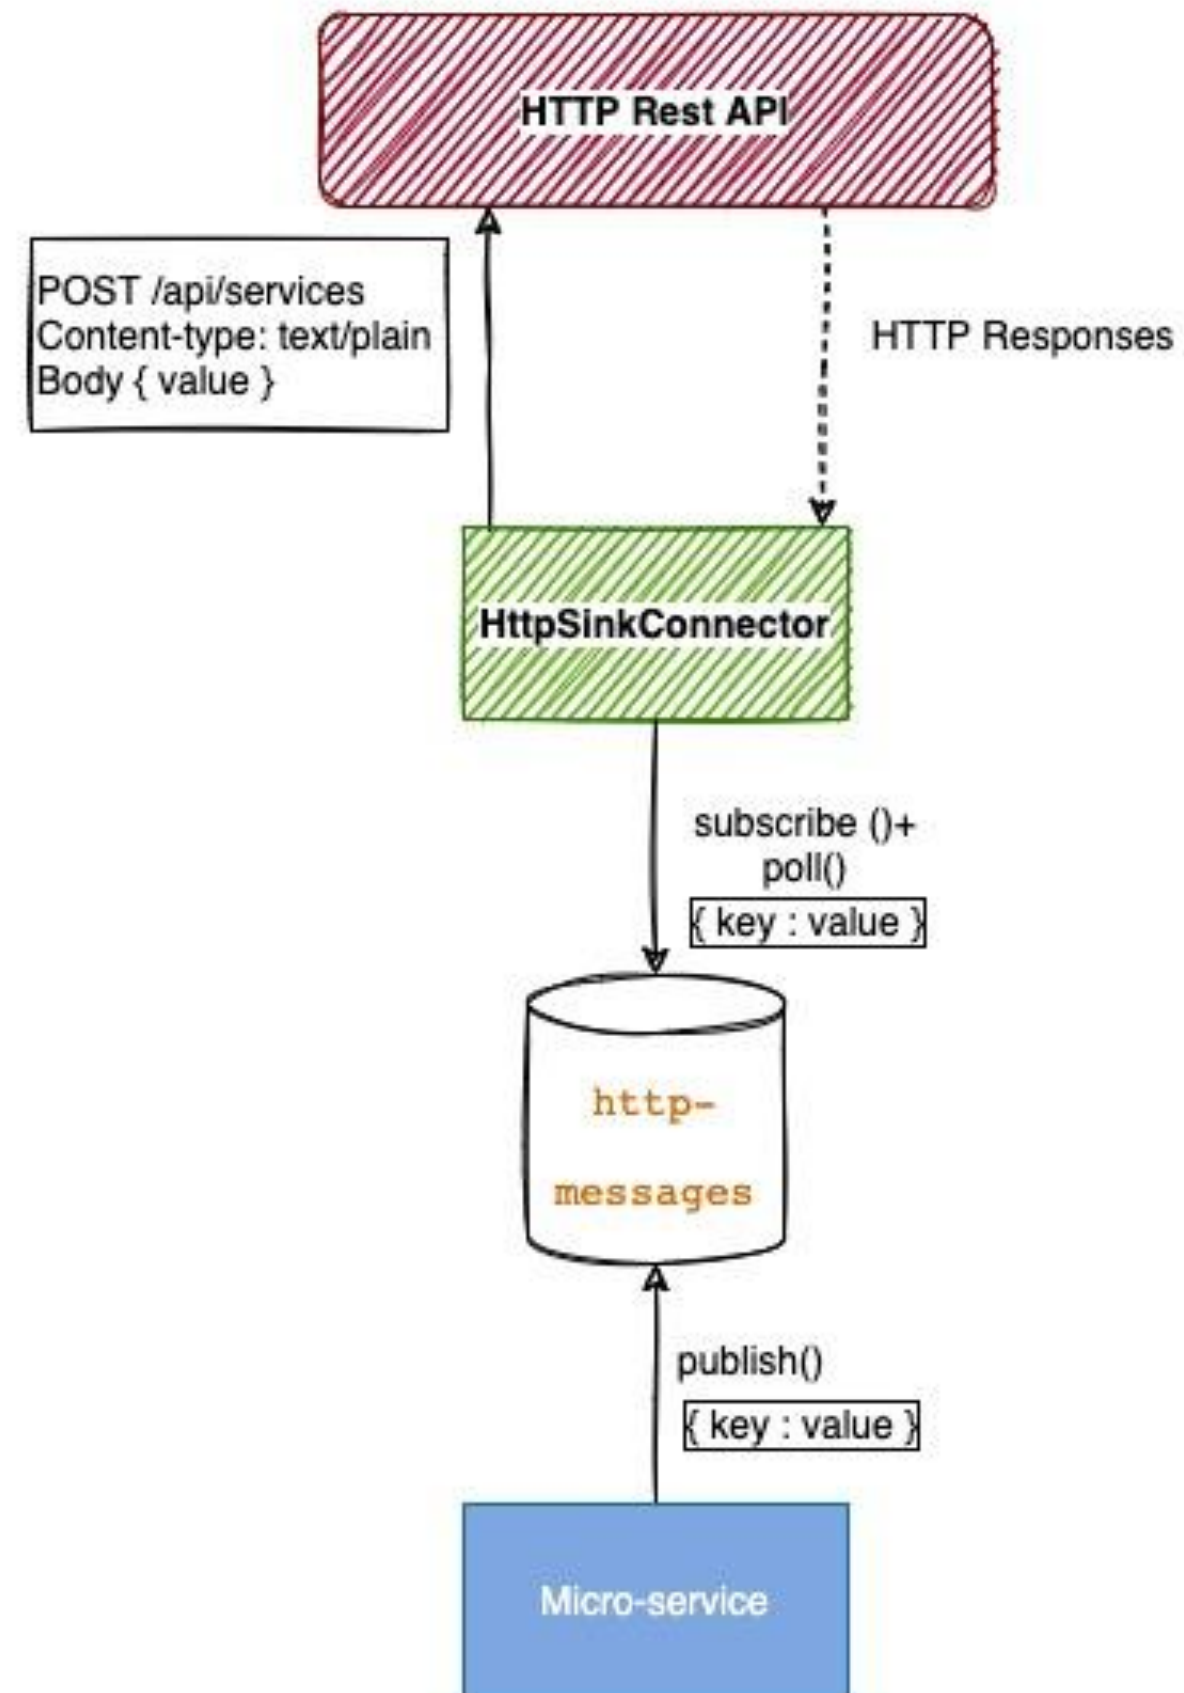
HTTP Rest API

POST /api/services
Content-type: text/plain
Body { value }

HTTP Responses

HttpSinkConnector

subscribe ()+
poll()
{ key : value }

http-
messages

publish()
{ key : value }

Micro-service